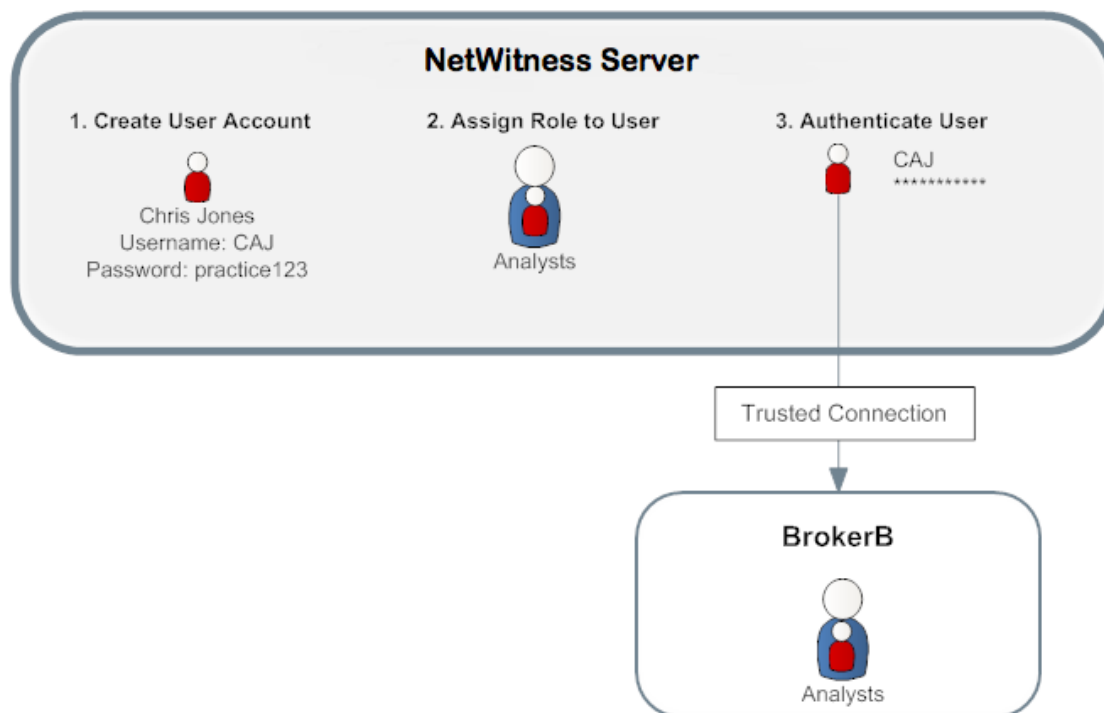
NetWitness Server

1. Create User Account

Chris Jones
Username: CAJ
Password: practice123

2. Assign Role to User

Analysts

3. Authenticate User

CAJ
***********

Trusted Connection

BrokerB

Analysts